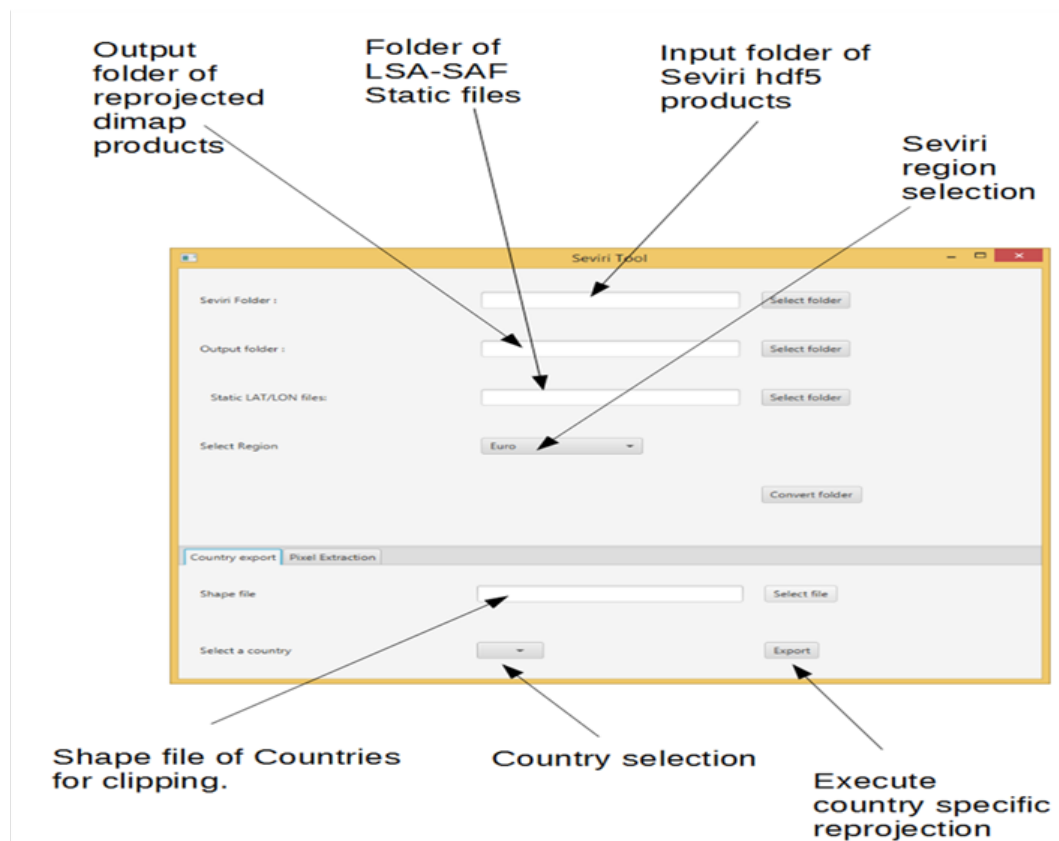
Output folder of reprojected dimap products

Folder of LSA-SAF Static files

Input folder of Seviri hdf5 products

Seviri region selection

Seviri Tool

Seviri Folder :

Select folder

Output folder :

Select folder

Static LAT/LON files:

Select folder

Select Region

Euro

Convert folder

Country export

Pixel Extraction

Shape file

Select file

Select a country

Export

Shape file of Countries for clipping.

Country selection

Execute country specific reprojection